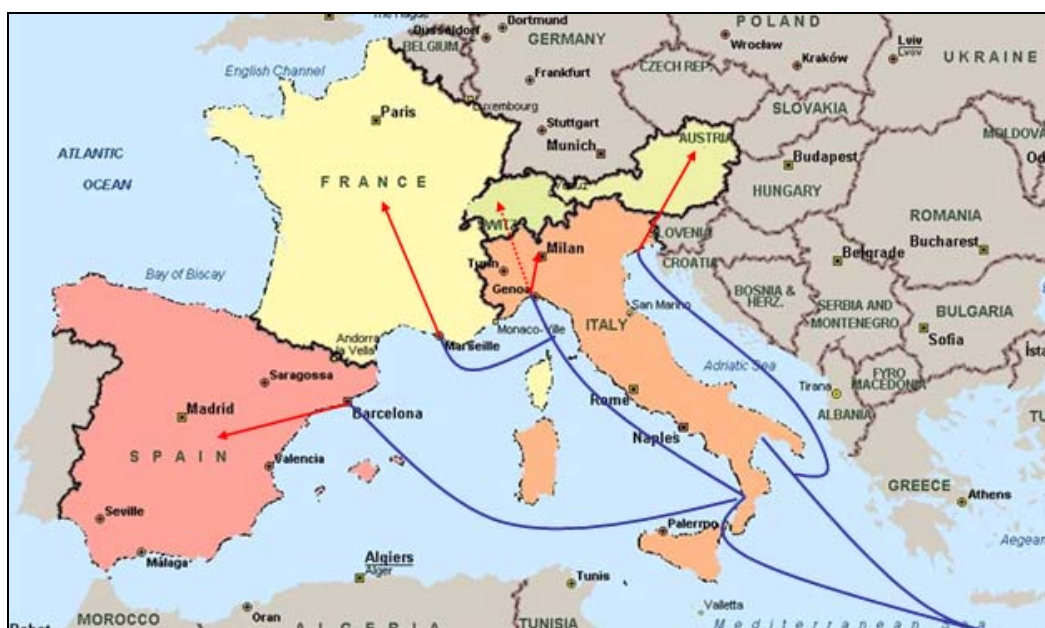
The Hague
Düsseldorf
BELGIUM
Dortmund
GERMANY
POLAND
Wroclaw
Kraków
Lviv
Львів
UKRAINE
English Channel
Frankfurt
CZECH REP.
Luxembourg
Stuttgart
Munich
SLOVAKIA
Paris
AUSTRIA
MOLDOVA
ATLANTIC
OCEAN
Budapest
Od
FRANCE
Vaduz
HUNGARY
SWITZ.
ROMANIA
Milan
SLOVENIA
Turin
Genoa
CROATIA
Belgrade
Bucharest
Bay of Biscay
San Marino
BOSNIA & HERZ.
SERBIA AND MONTENEGRO
BULGARIA
Monaco-Ville
ITALY
Sofia
Andorra la Vella
Marseille
İsta
Adriatic Sea
Saragossa
FYRO MACEDONIA
Tirana
Rome
ALBANIA
Madrid
Barcelona
Naples
SPAIN
Valencia
TU
GREECE
Athens
Seville
Palermo
Aegean
Málaga
Algiers
Alger
Tunis
Rabat
MOROCCO
Oran
ALGERIA
TUNISIA
Valletta
Mediterranean Sea